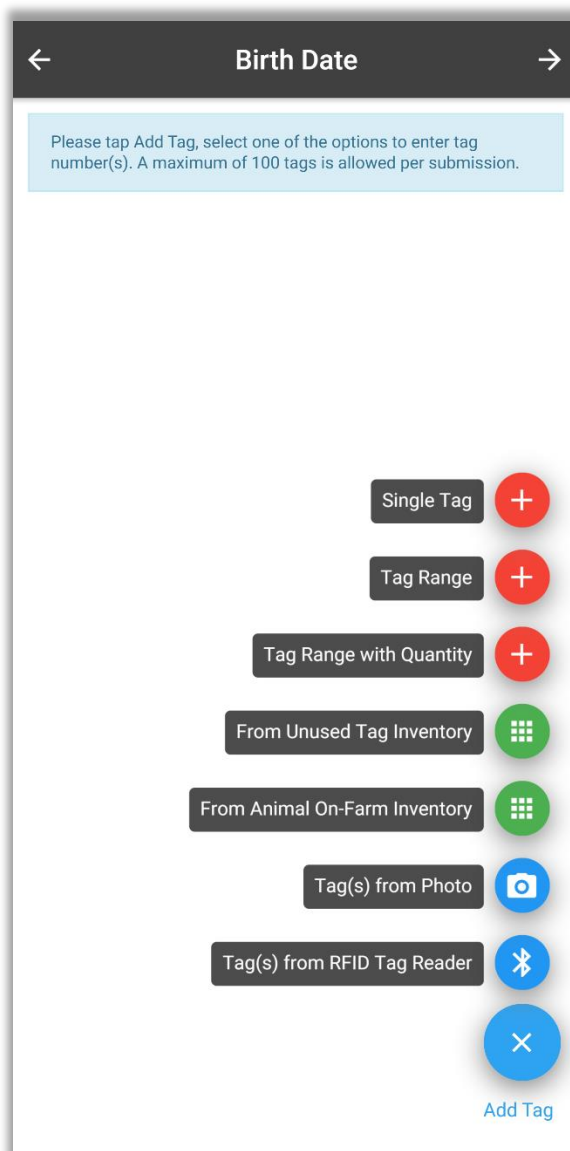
Birth Date

Please tap Add Tag, select one of the options to enter tag number(s). A maximum of 100 tags is allowed per submission.

Single Tag

Tag Range

Tag Range with Quantity

From Unused Tag Inventory

From Animal On-Farm Inventory

Tag(s) from Photo

Tag(s) from RFID Tag Reader

Add Tag